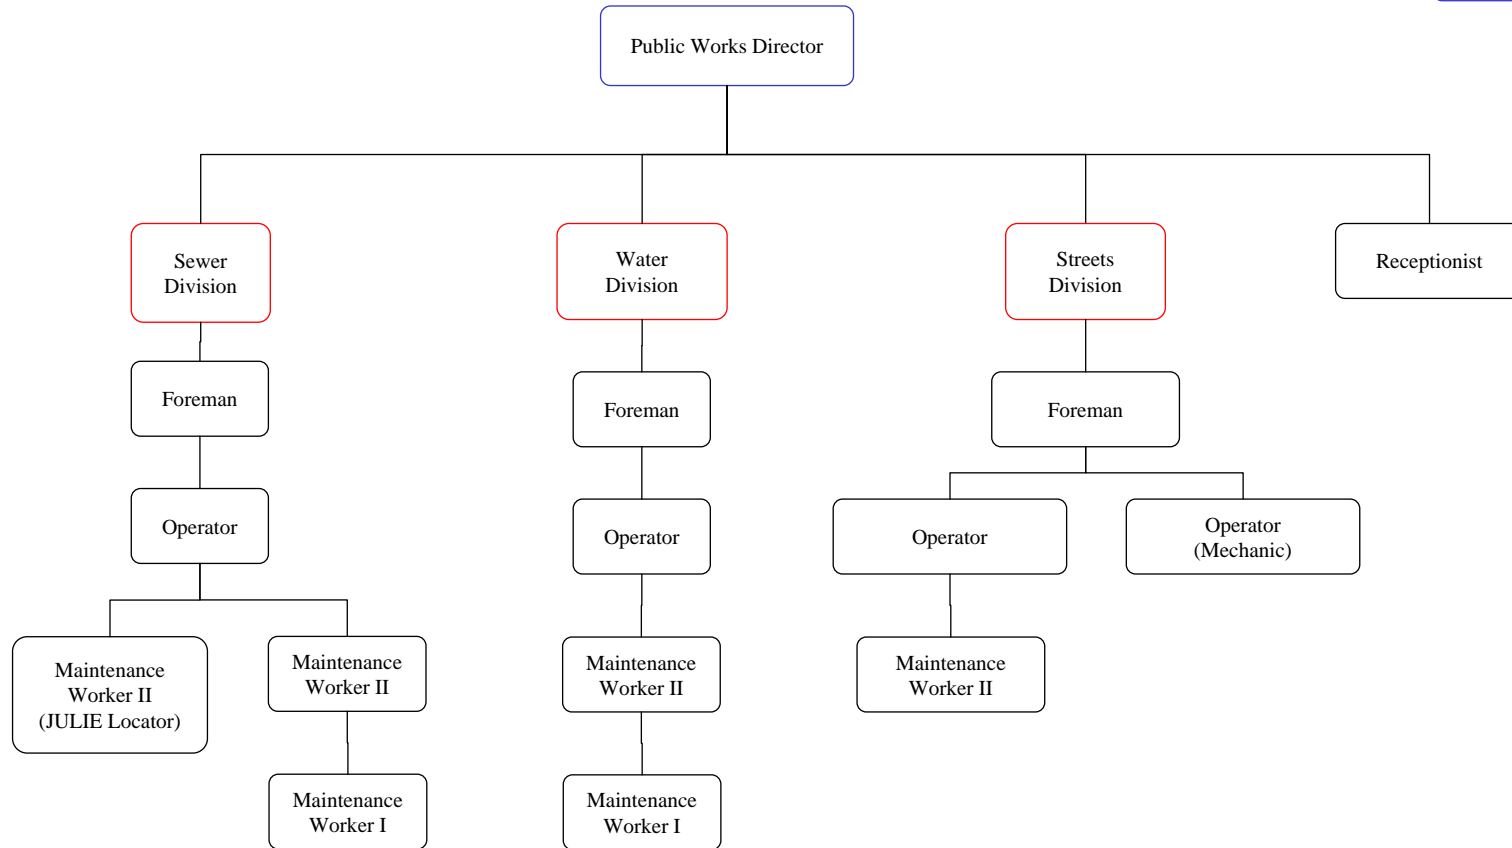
Public Works Director

Sewer Division

Foreman

Operator

Maintenance Worker II (JULIE Locator)

Maintenance Worker II

Maintenance Worker I

Water Division

Foreman

Operator

Maintenance Worker II

Maintenance Worker I

Streets Division

Foreman

Operator

Maintenance Worker II

Operator (Mechanic)

Receptionist